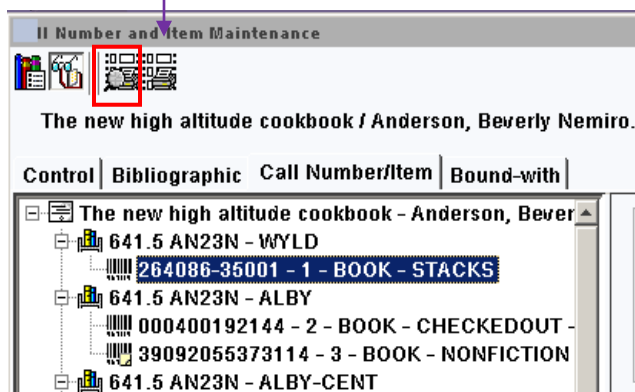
ll Number and Item Maintenance

The new high altitude cookbook / Anderson, Beverly Nemiro.

Control | Bibliographic | Call Number/Item | Bound-with

The new high altitude cookbook - Anderson, Bever
641.5 AN23N - WYLD
264086-35001 - 1 - BOOK - STACKS
641.5 AN23N - ALBY
000400192144 - 2 - BOOK - CHECKEDOUT -
39092055373114 - 3 - BOOK - NONFICTION
641.5 AN23N - ALBY-CENT